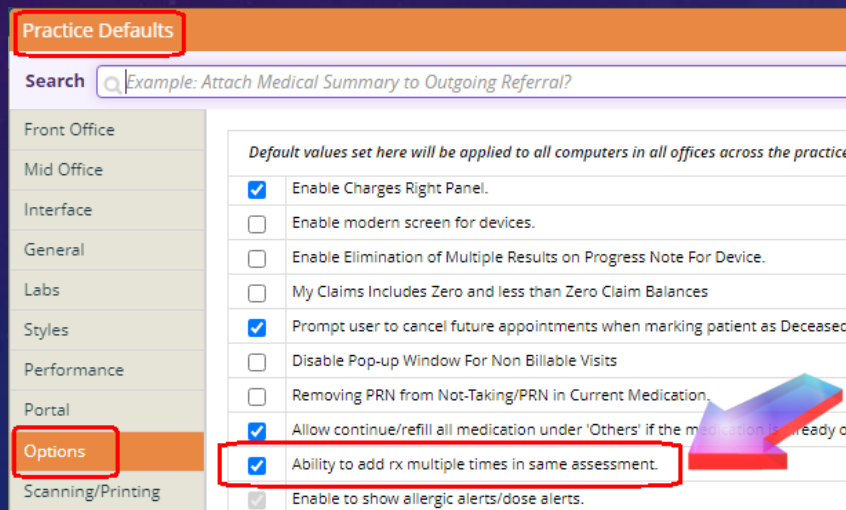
Practice Defaults

Search Example: Attach Medical Summary to Outgoing Referral?

Front Office
Mid Office
Interface
General
Labs
Styles
Performance
Portal
Options
Scanning/Printing

Default values set here will be applied to all computers in all offices across the practice

Enable Charges Right Panel.
Enable modern screen for devices.
Enable Elimination of Multiple Results on Progress Note For Device.
My Claims Includes Zero and less than Zero Claim Balances
Prompt user to cancel future appointments when marking patient as Deceased
Disable Pop-up Window For Non Billable Visits
Removing PRN from Not-Taking/PRN in Current Medication.
Allow continue/refill all medication under 'Others' if the medication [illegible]
Ability to add rx multiple times in same assessment.
Enable to show allergic alerts/dose alerts.